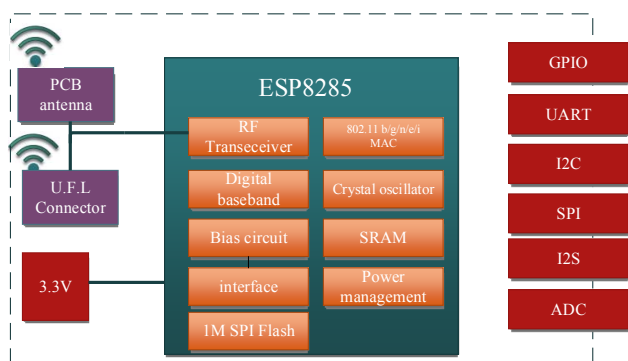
PCB antenna

U.F.L Connector

3.3V

ESP8285

RF Transeceiver

802.11 b/g/n/e/i MAC

Digital baseband

Crystal oscillator

Bias circuit

SRAM

interface

Power management

1M SPI Flash

GPIO

UART

I2C

SPI

I2S

ADC